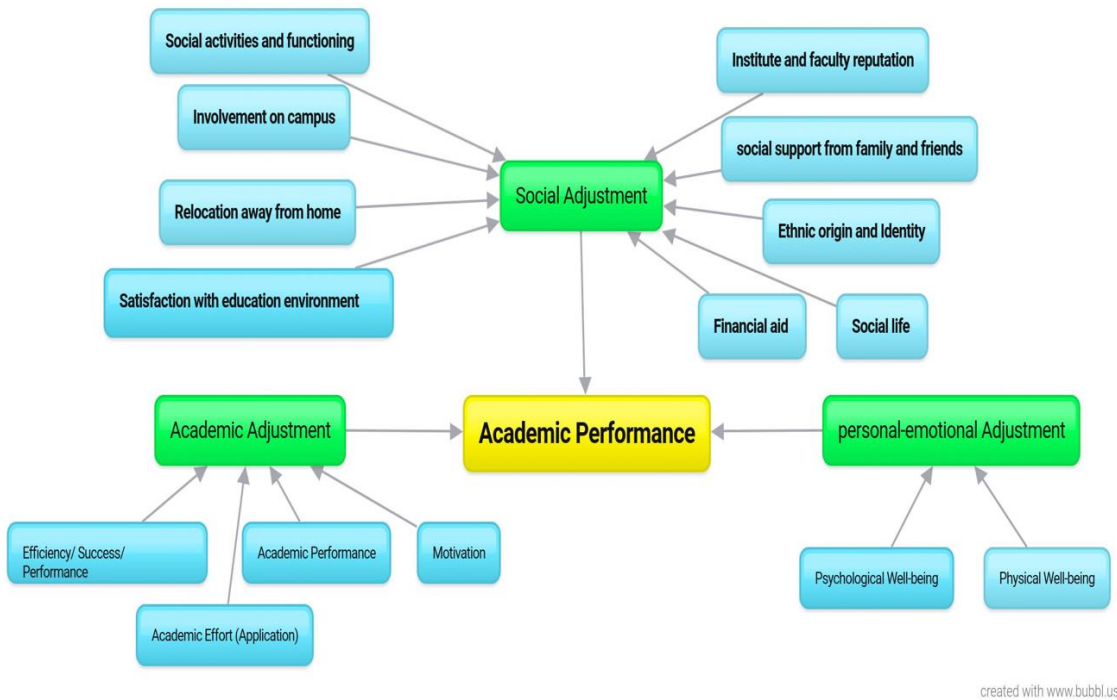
Social activities and functioning

Institute and faculty reputation

Involvement on campus

social support from family and friends

Social Adjustment

Relocation away from home

Ethnic origin and Identity

Satisfaction with education environment

Financial aid

Social life

Academic Adjustment

Academic Performance

personal-emotional Adjustment

Efficiency/ Success/ Performance

Academic Performance

Motivation

Psychological Well-being

Physical Well-being

Academic Effort (Application)

created with www.bubbl.us